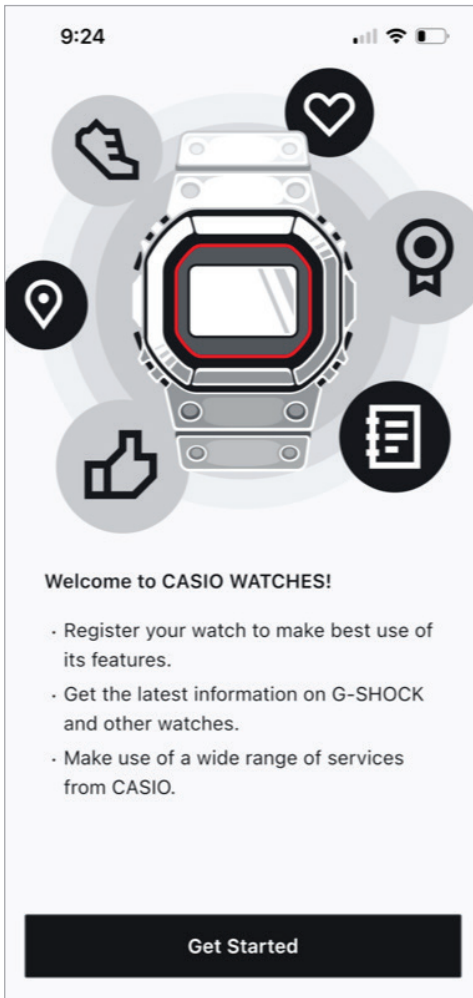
9:24

Welcome to CASIO WATCHES!

· Register your watch to make best use of its features.

· Get the latest information on G-SHOCK and other watches.

· Make use of a wide range of services from CASIO.

Get Started